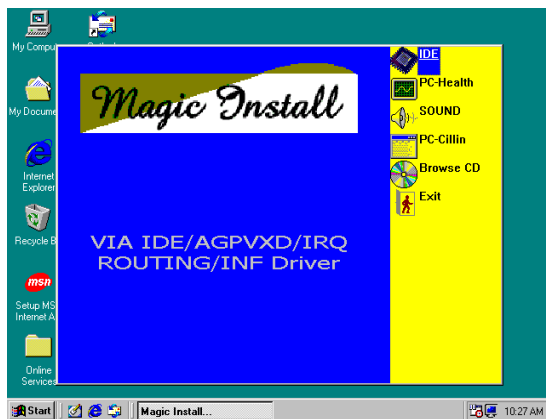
My Compu

My Docume

Internet Explorer

Recycle B

Setup MS Internet A

Online Services

Magic Install

VIA IDE/AGPVXD/IRQ ROUTING/INF Driver

IDE

PC-Health

SOUND

PC-Cillin

Browse CD

Exit

Start

Magic Install...

10:27 AM